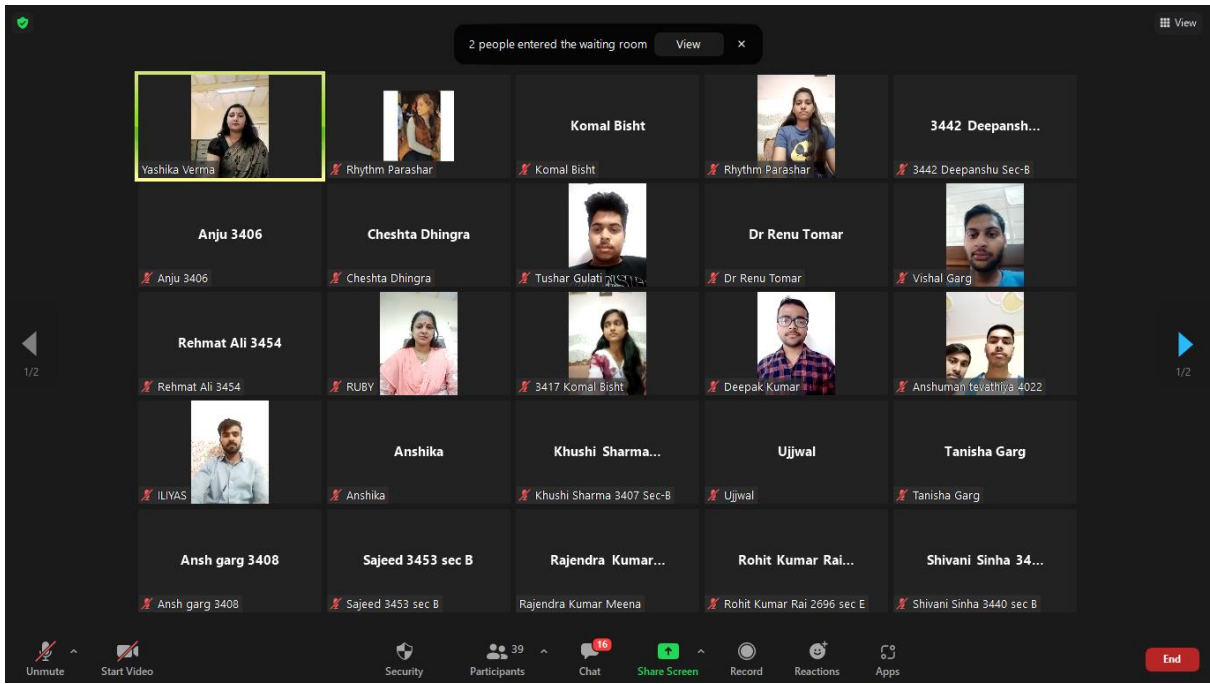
View

2 people entered the waiting room View ×

Yashika Verma

Rhythm Parashar

Komal Bisht
Komal Bisht

Rhythm Parashar

3442 Deepansh...
3442 Deepanshu Sec-B

Anju 3406
Anju 3406

Cheshta Dhingra
Cheshta Dhingra

Tushar Gulati

Dr Renu Tomar
Dr Renu Tomar

Vishal Garg

Rehmat Ali 3454
Rehmat Ali 3454

RUBY

3417 Komal Bisht

Deepak Kumar

Anshuman tevathiya 4022

ILIYAS

Anshika
Anshika

Khushi Sharma...
Khushi Sharma 3407 Sec-B

Ujjwal
Ujjwal

Tanisha Garg
Tanisha Garg

Ansh garg 3408
Ansh garg 3408

Sajeed 3453 sec B
Sajeed 3453 sec B

Rajendra Kumar...
Rajendra Kumar Meena

Rohit Kumar Rai...
Rohit Kumar Rai 2696 sec E

Shivani Sinha 34...
Shivani Sinha 3440 sec B

1/2

1/2

Unmute Start Video Security 39 Participants 16 Chat Share Screen Record Reactions Apps End